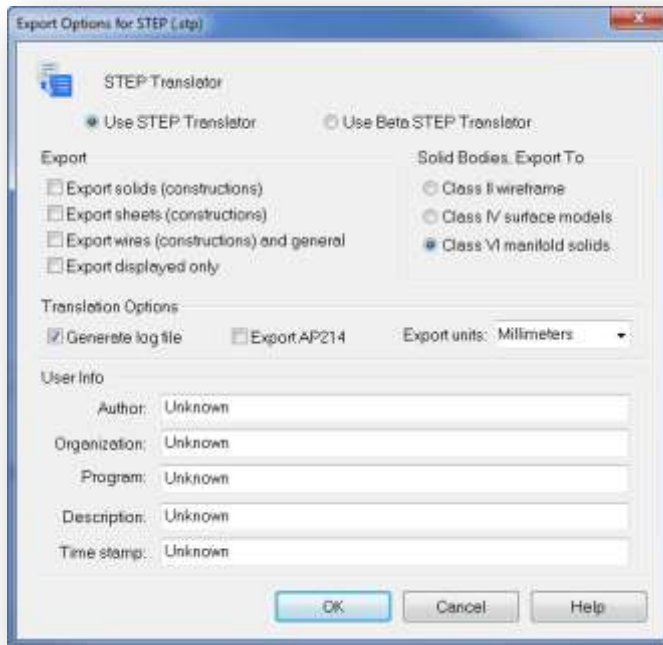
Export Options for STEP (.stp)

STEP Translator

Use STEP Translator

Use Beta STEP Translator

Export

Export solids (constructions)

Export sheets (constructions)

Export wires (constructions) and general

Export displayed only

Solid Bodies, Export To

Class II wireframe

Class IV surface models

Class VI manifold solids

Translation Options

Generate log file

Export AP214

Export units: Millimeters

User Info

Author: Unknown

Organization: Unknown

Program: Unknown

Description: Unknown

Time stamp: Unknown

OK

Cancel

Help